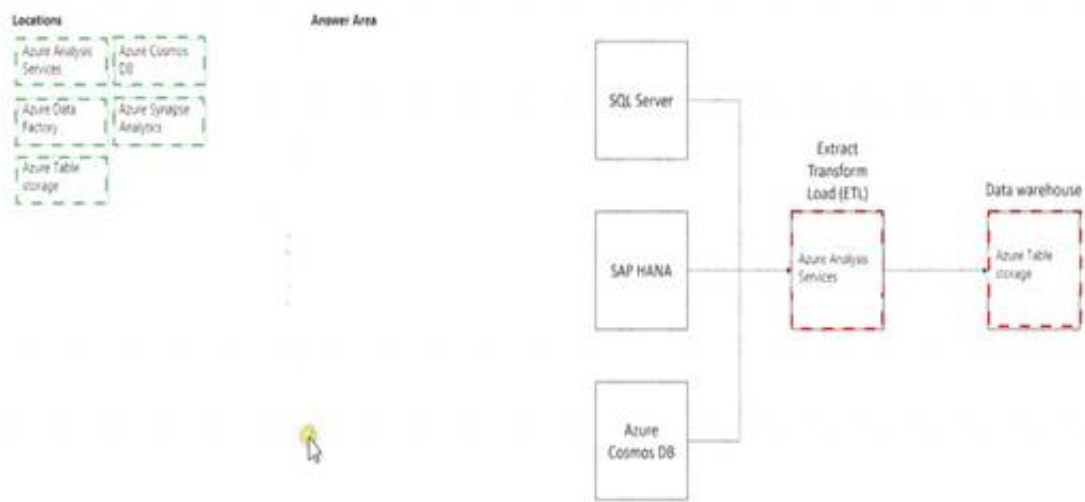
Locations

Azure Analysis Services

Azure Cosmos DB

Azure Data Factory

Azure Synapse Analytics

Azure Table storage

Answer Area

SQL Server

SAP HANA

Azure Cosmos DB

Extract Transform Load (ETL)

Azure Analysis Services

Data warehouse

Azure Table storage